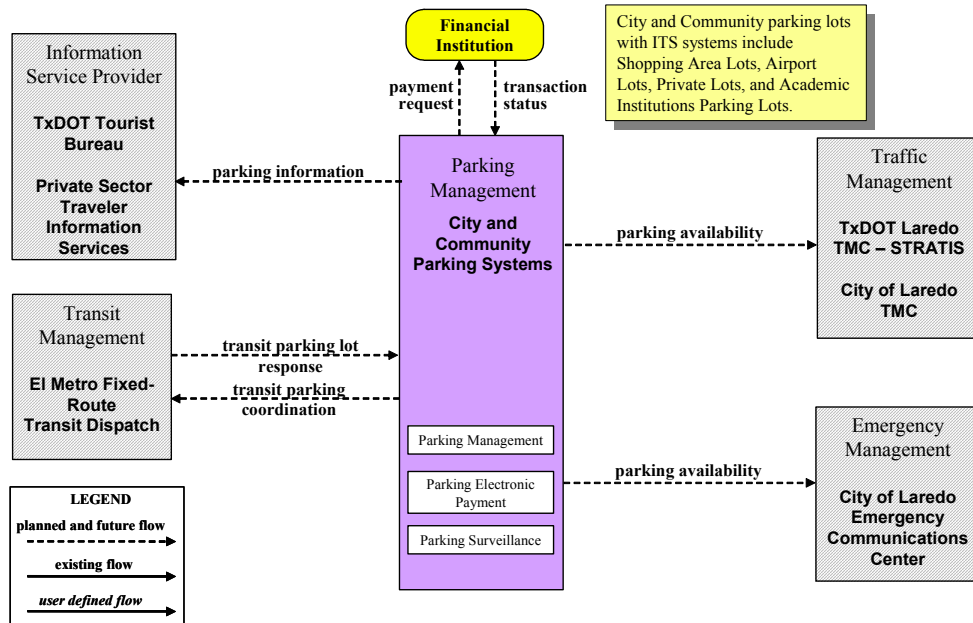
Financial Institution

City and Community parking lots with ITS systems include Shopping Area Lots, Airport Lots, Private Lots, and Academic Institutions Parking Lots.

Information Service Provider

TxDOT Tourist Bureau

Private Sector Traveler Information Services

payment request

transaction status

parking information

Parking Management

City and Community Parking Systems

Traffic Management

TxDOT Laredo TMC – STRATIS

City of Laredo TMC

parking availability

Transit Management

El Metro Fixed-Route Transit Dispatch

transit parking lot response

transit parking coordination

Parking Management

Parking Electronic Payment

Parking Surveillance

parking availability

Emergency Management

City of Laredo Emergency Communications Center

LEGEND

planned and future flow

existing flow

user defined flow